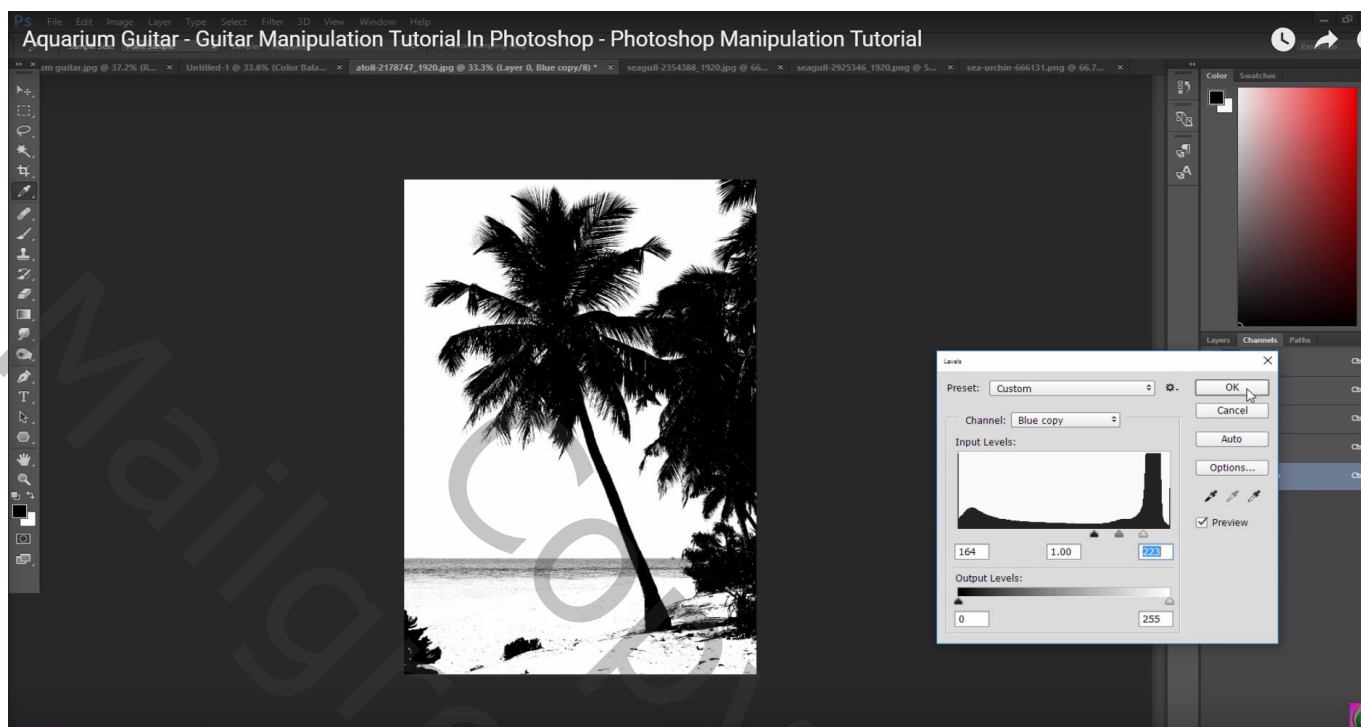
Ps File Edit Image Layer Type Select Filter 3D View Window Help

Aquarium Guitar - Guitar Manipulation Tutorial In Photoshop - Photoshop Manipulation Tutorial

m guitar.jpg @ 37.2% (R... × Untitled-1 @ 33.8% (Color Bala... × atoll-2178747_1920.jpg @ 33.3% (Layer 0, Blue copy/8) * × seagull-2354388_1920.jpg @ 66... × seagull-2925346_1920.png @ 5... × sea-urchin-666131.png @ 66.7... ×

Color Swatches

Layers Channels Paths

Levels

Preset: Custom

OK

Cancel

Channel: Blue copy

Auto

Input Levels:

Options...

Preview

164 1.00 223

Output Levels:

0 255

Malligraphy Copy